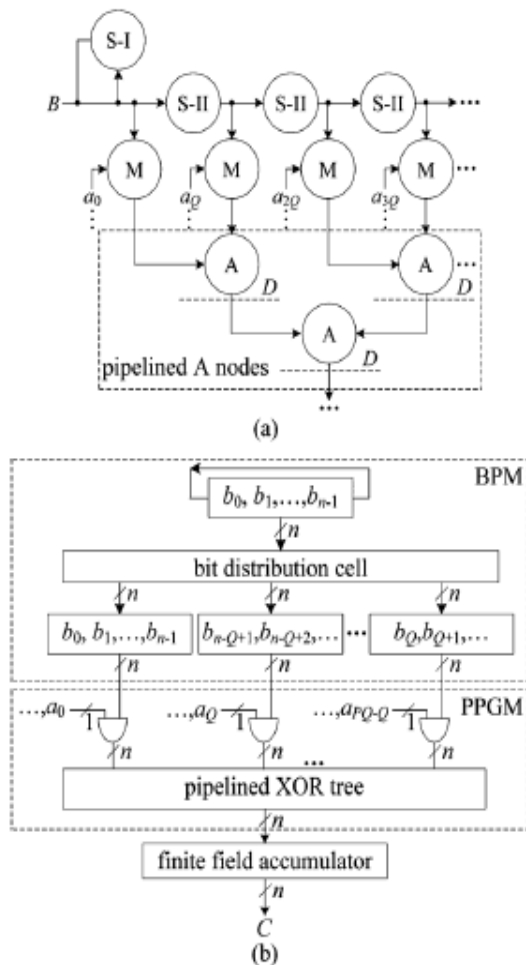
S-I

B

S-II

S-II

S-II

M

M

M

M

$a_0$

$a_Q$

$a_{2Q}$

$a_{3Q}$

A

A

D

D

A

D

pipelined A nodes

(a)

BPM

$b_0, b_1, \ldots, b_{n-1}$

$n$

bit distribution cell

$n$

$n$

$n$

$b_0, b_1, \ldots, b_{n-1}$

$b_{n-Q+1}, b_{n-Q+2}, \ldots$

$b_Q, b_{Q+1}, \ldots$

$n$

PPGM

$\ldots, a_0$ 1

$\ldots, a_Q$ 1

$\ldots, a_{PQ-Q}$ 1

$n$

$n$

$n$

pipelined XOR tree

$n$

finite field accumulator

$n$

C

(b)